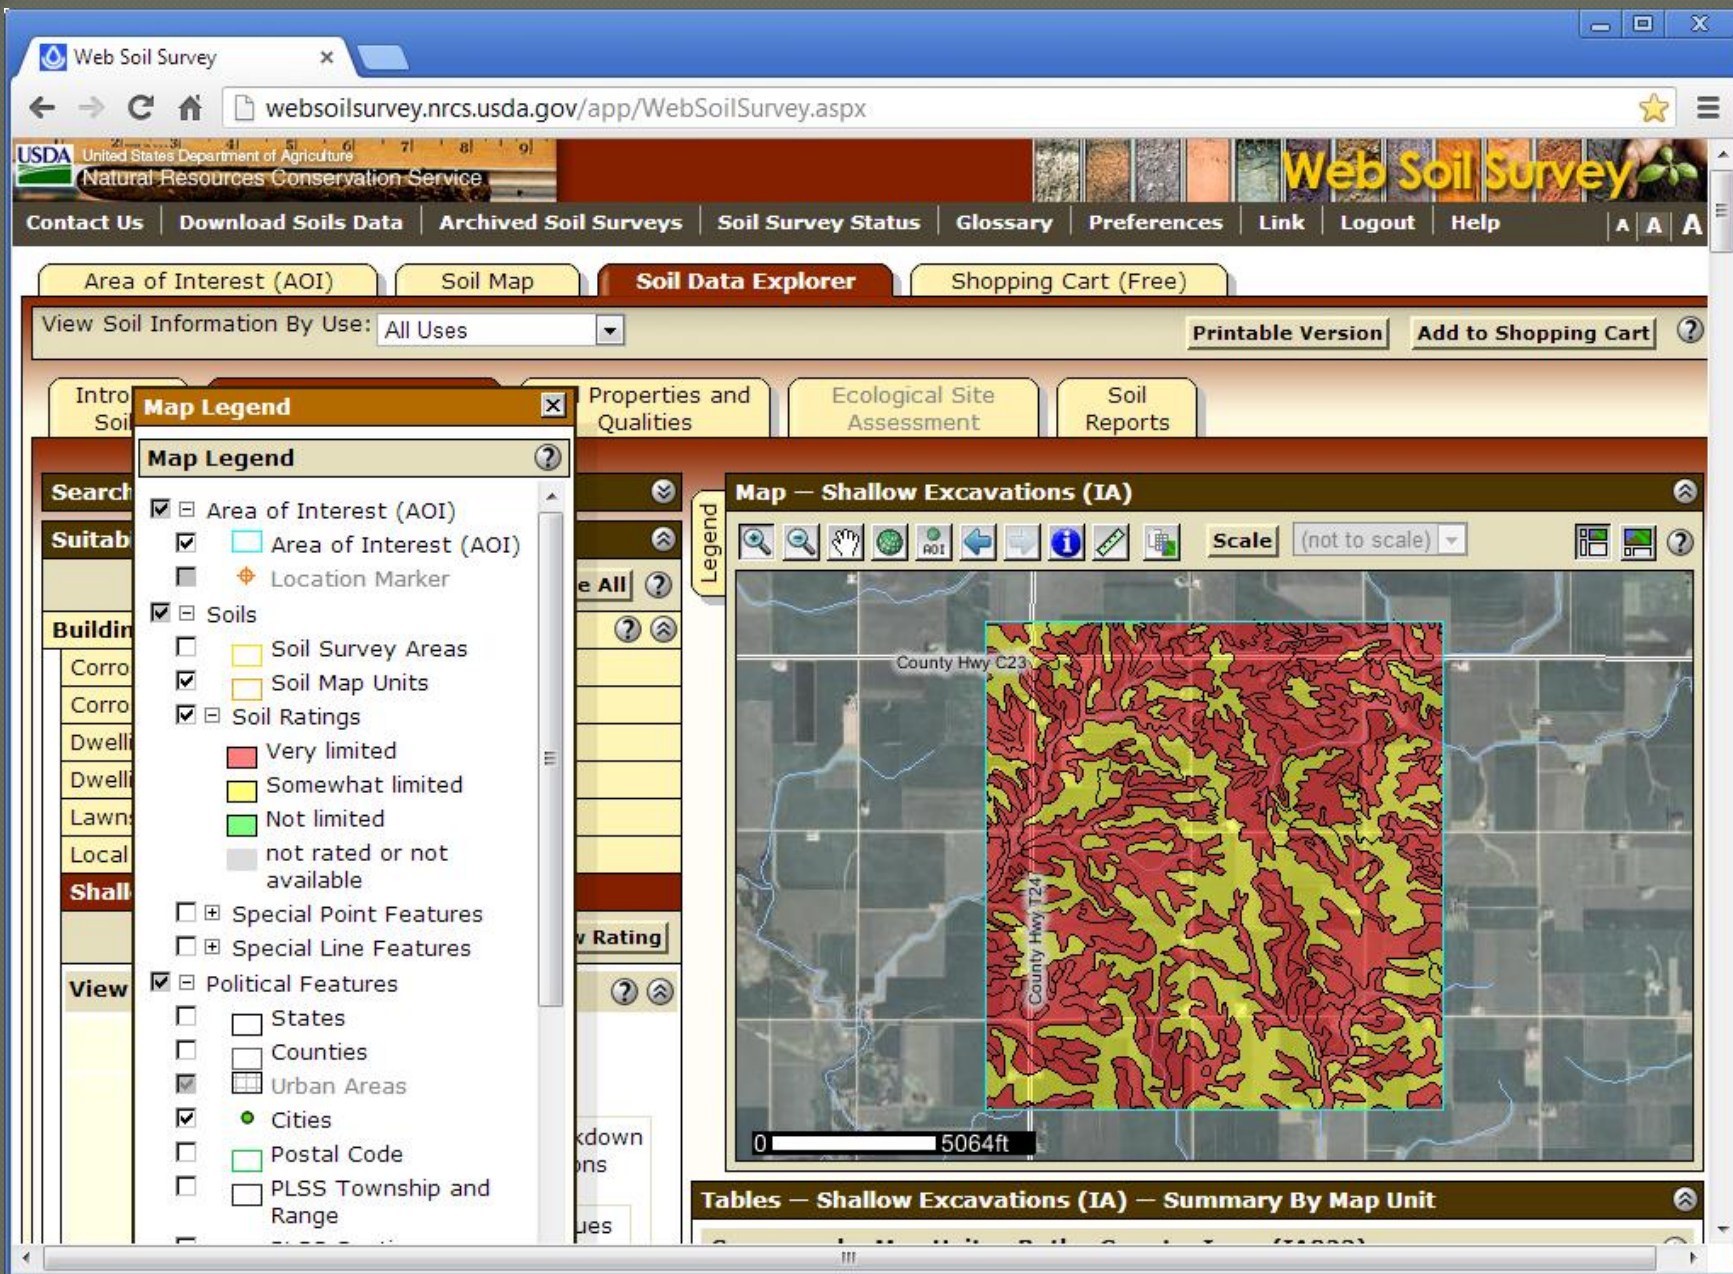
Web Soil Survey ×

websoilsurvey.nrcs.usda.gov/app/WebSoilSurvey.aspx

USDA United States Department of Agriculture
Natural Resources Conservation Service

Web Soil Survey

Contact Us | Download Soils Data | Archived Soil Surveys | Soil Survey Status | Glossary | Preferences | Link | Logout | Help | A A A

Area of Interest (AOI) | Soil Map | Soil Data Explorer | Shopping Cart (Free)

View Soil Information By Use: All Uses

Printable Version | Add to Shopping Cart

Intro Soi | Properties and Qualities | Ecological Site Assessment | Soil Reports

Map Legend

Map Legend

Area of Interest (AOI)
Area of Interest (AOI)
Location Marker
Soils
Soil Survey Areas
Soil Map Units
Soil Ratings
Very limited
Somewhat limited
Not limited
not rated or not available
Special Point Features
Special Line Features
Political Features
States
Counties
Urban Areas
Cities
Postal Code
PLSS Township and Range

Search
Suitab
e All
Buildin
Corro
Corro
Dwelli
Dwelli
Lawn
Local
Shall
v Rating
View
kdown
ons
ues

Legend

Map — Shallow Excavations (IA)

Scale (not to scale)

County Hwy C23
County Hwy T24

0 5064ft

Tables — Shallow Excavations (IA) — Summary By Map Unit